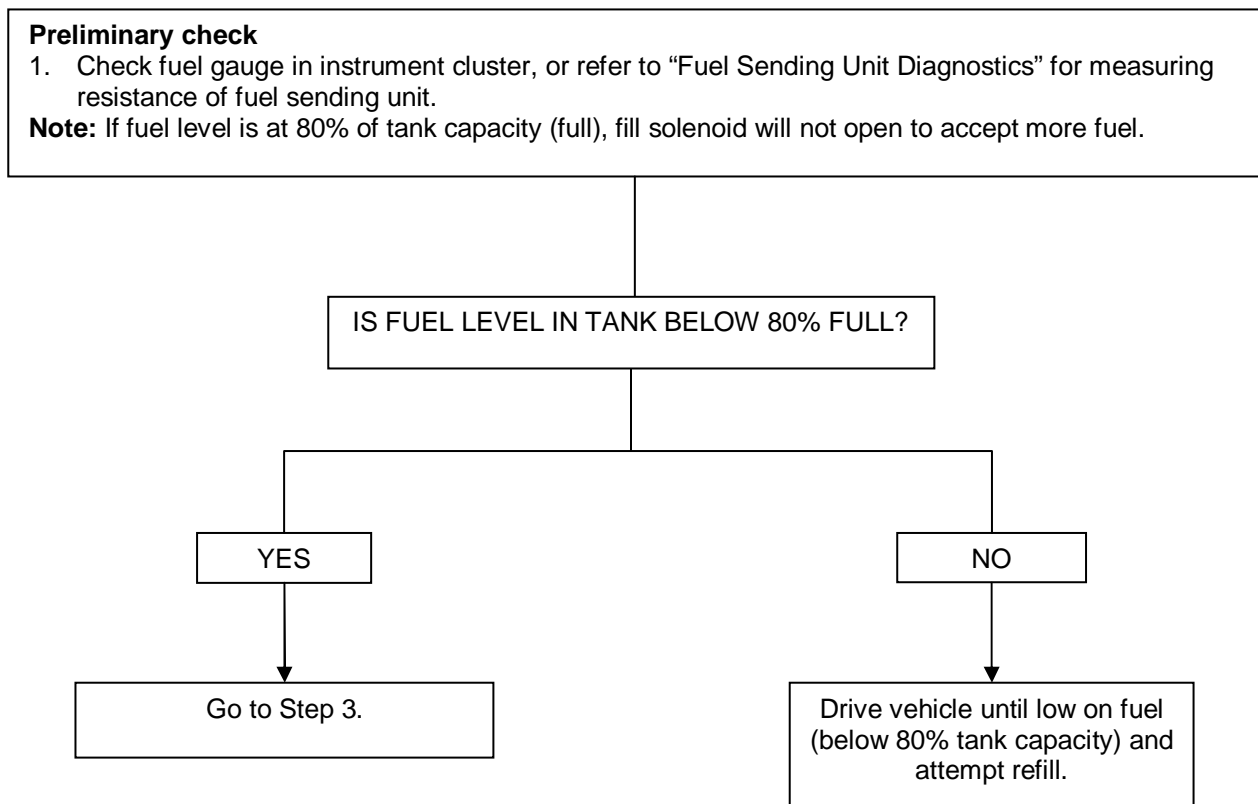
**Preliminary check**
1. Check fuel gauge in instrument cluster, or refer to "Fuel Sending Unit Diagnostics" for measuring resistance of fuel sending unit.
**Note:** If fuel level is at 80% of tank capacity (full), fill solenoid will not open to accept more fuel.

IS FUEL LEVEL IN TANK BELOW 80% FULL?

YES

NO

Go to Step 3.

Drive vehicle until low on fuel (below 80% tank capacity) and attempt refill.